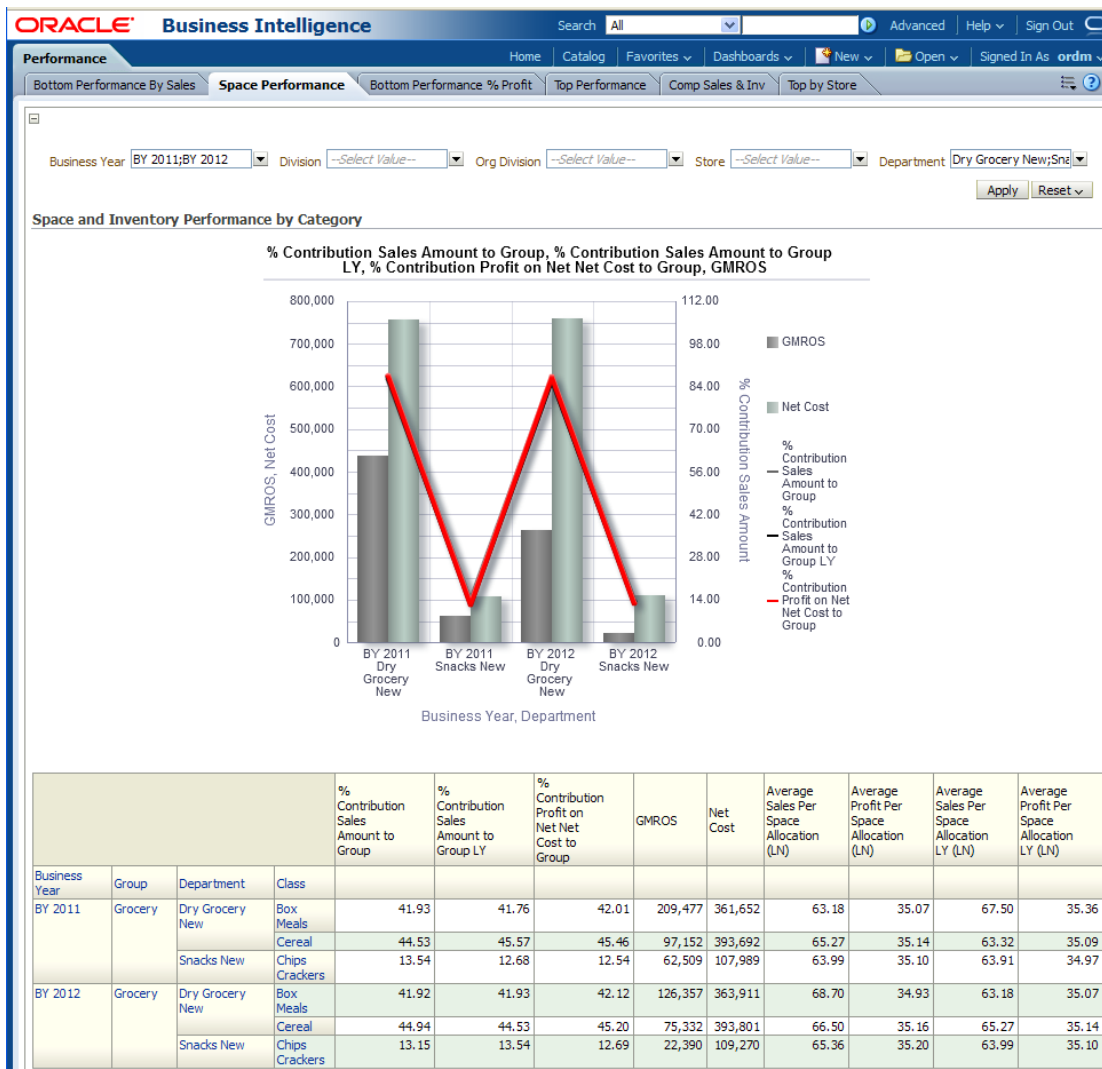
ORACLE Business Intelligence

Search All Advanced Help Sign Out

Performance

Home Catalog Favorites Dashboards New Open Signed In As ordm

Bottom Performance By Sales | Space Performance | Bottom Performance % Profit | Top Performance | Comp Sales & Inv | Top by Store

Business Year BY 2011;BY 2012 Division --Select Value-- Org Division --Select Value-- Store --Select Value-- Department Dry Grocery New;Sna

Apply Reset

Space and Inventory Performance by Category

% Contribution Sales Amount to Group, % Contribution Sales Amount to Group LY, % Contribution Profit on Net Net Cost to Group, GMROS

GMROS, Net Cost

800,000
700,000
600,000
500,000
400,000
300,000
200,000
100,000
0

112.00
98.00
84.00
70.00
56.00
42.00
28.00
14.00
0.00

% Contribution Sales Amount

GMROS
Net Cost
% Contribution Sales Amount to Group
% Contribution Sales Amount to Group LY
% Contribution Profit on Net Net Cost to Group

BY 2011 Dry Grocery New
BY 2011 Snacks New
BY 2012 Dry Grocery New
BY 2012 Snacks New

Business Year, Department

| Business Year | Group | Department | Class | % Contribution Sales Amount to Group | % Contribution Sales Amount to Group LY | % Contribution Profit on Net Net Cost to Group | GMROS | Net Cost | Average Sales Per Space Allocation (LN) | Average Profit Per Space Allocation (LN) | Average Sales Per Space Allocation LY (LN) | Average Profit Per Space Allocation LY (LN) |
|---|---|---|---|---|---|---|---|---|---|---|---|---|
| BY 2011 | Grocery | Dry Grocery New | Box Meals | 41.93 | 41.76 | 42.01 | 209,477 | 361,652 | 63.18 | 35.07 | 67.50 | 35.36 |
| | | | Cereal | 44.53 | 45.57 | 45.46 | 97,152 | 393,692 | 65.27 | 35.14 | 63.32 | 35.09 |
| | | Snacks New | Chips Crackers | 13.54 | 12.68 | 12.54 | 62,509 | 107,989 | 63.99 | 35.10 | 63.91 | 34.97 |
| BY 2012 | Grocery | Dry Grocery New | Box Meals | 41.92 | 41.93 | 42.12 | 126,357 | 363,911 | 68.70 | 34.93 | 63.18 | 35.07 |
| | | | Cereal | 44.94 | 44.53 | 45.20 | 75,332 | 393,801 | 66.50 | 35.16 | 65.27 | 35.14 |
| | | Snacks New | Chips Crackers | 13.15 | 13.54 | 12.69 | 22,390 | 109,270 | 65.36 | 35.20 | 63.99 | 35.10 |